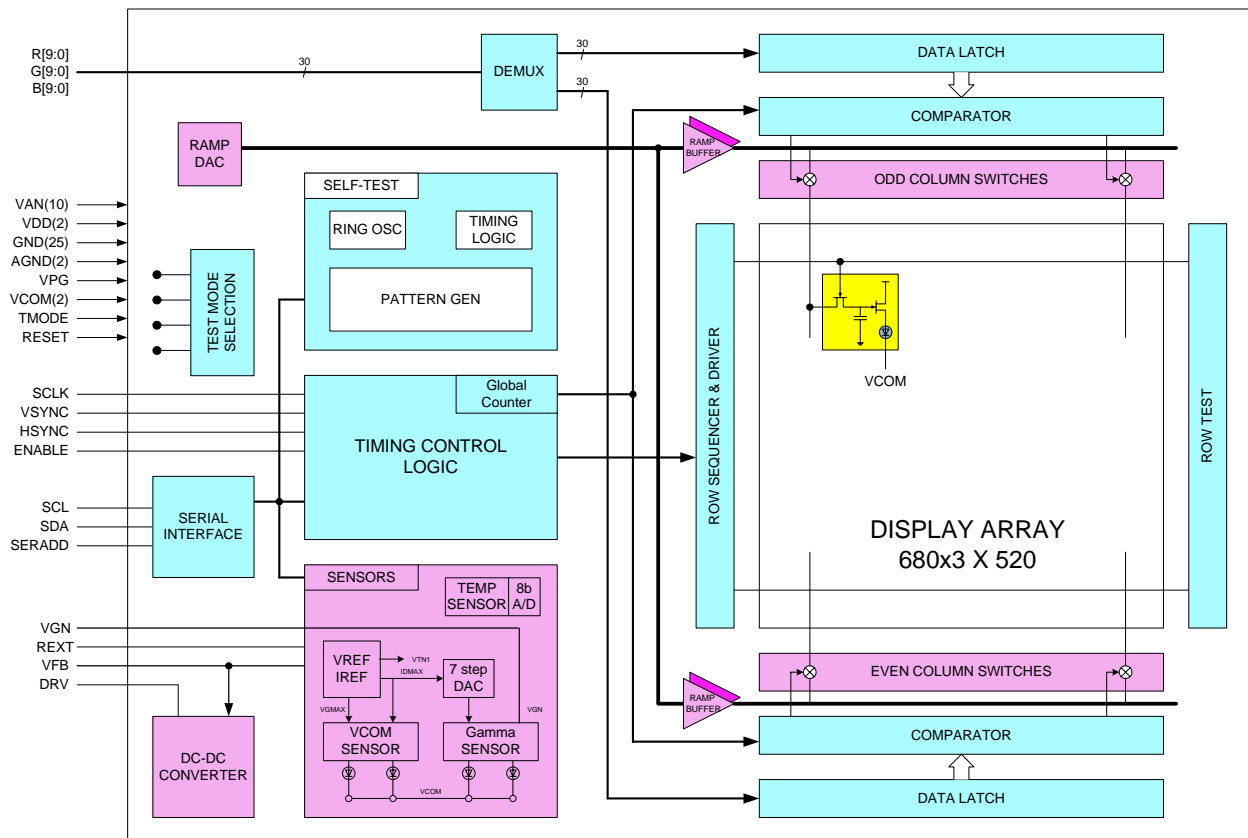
R[9:0]
G[9:0]
B[9:0]

30

DEMUX

30

30

DATA LATCH

COMPARATOR

RAMP DAC

RAMP BUFFER

ODD COLUMN SWITCHES

VAN(10)
VDD(2)
GND(25)
AGND(2)
VPG
VCOM(2)
TMODE
RESET

TEST MODE SELECTION

SELF-TEST

RING OSC

TIMING LOGIC

PATTERN GEN

ROW SEQUENCER & DRIVER

VCOM

ROW TEST

SCLK
VSYNC
HSYNC
ENABLE

Global Counter

TIMING CONTROL LOGIC

SCL
SDA
SERADD

SERIAL INTERFACE

DISPLAY ARRAY
680x3 X 520

SENSORS

TEMP SENSOR

8b A/D

VGN
REXT
VFB
DRV

VREF IREF

VTN1

IDMAX

7 step DAC

VGMAX

VGN

VCOM SENSOR

Gamma SENSOR

VCOM

DC-DC CONVERTER

EVEN COLUMN SWITCHES

RAMP BUFFER

COMPARATOR

DATA LATCH